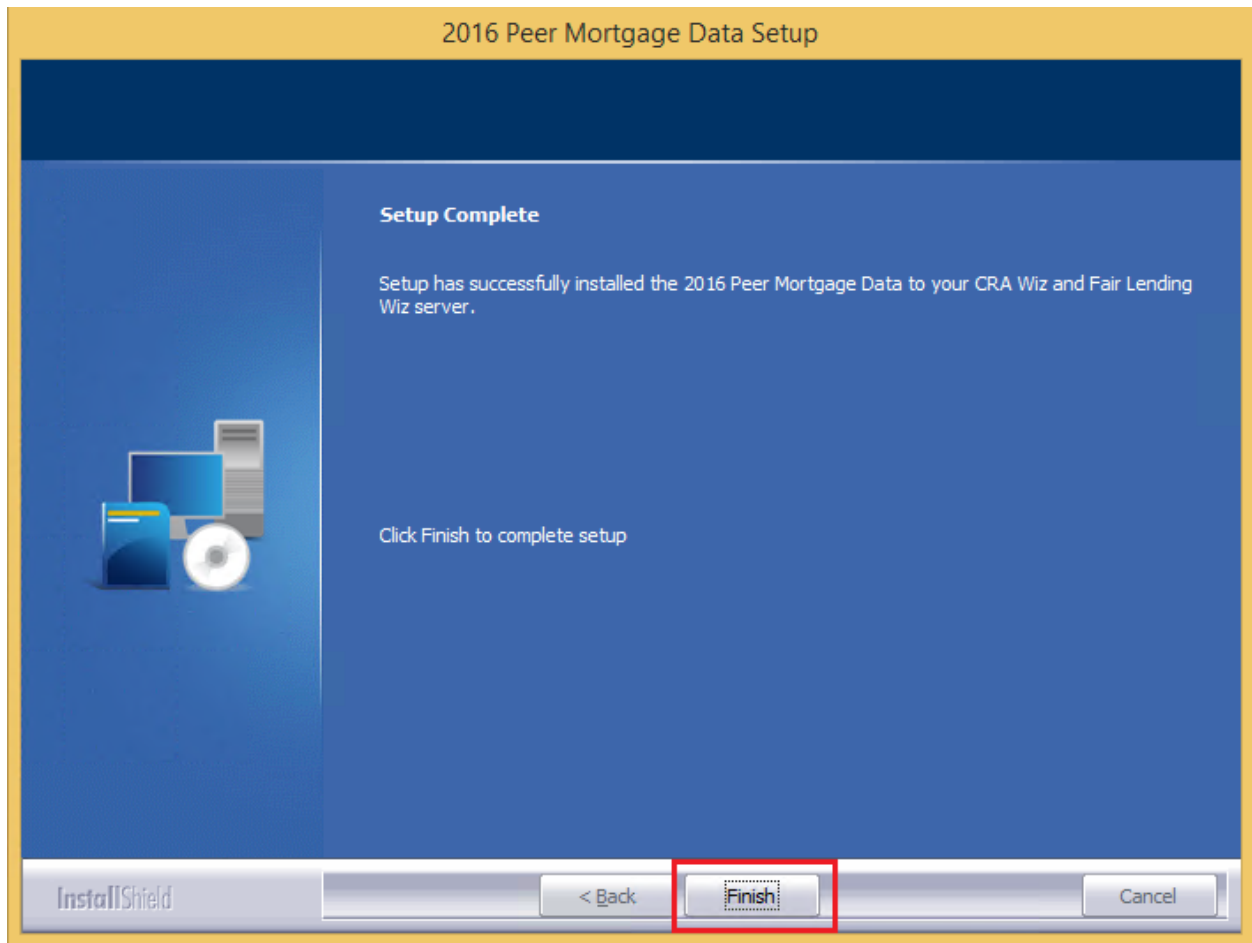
2016 Peer Mortgage Data Setup

Setup Complete

Setup has successfully installed the 2016 Peer Mortgage Data to your CRA Wiz and Fair Lending Wiz server.

Click Finish to complete setup

InstallShield

< Back

Finish

Cancel